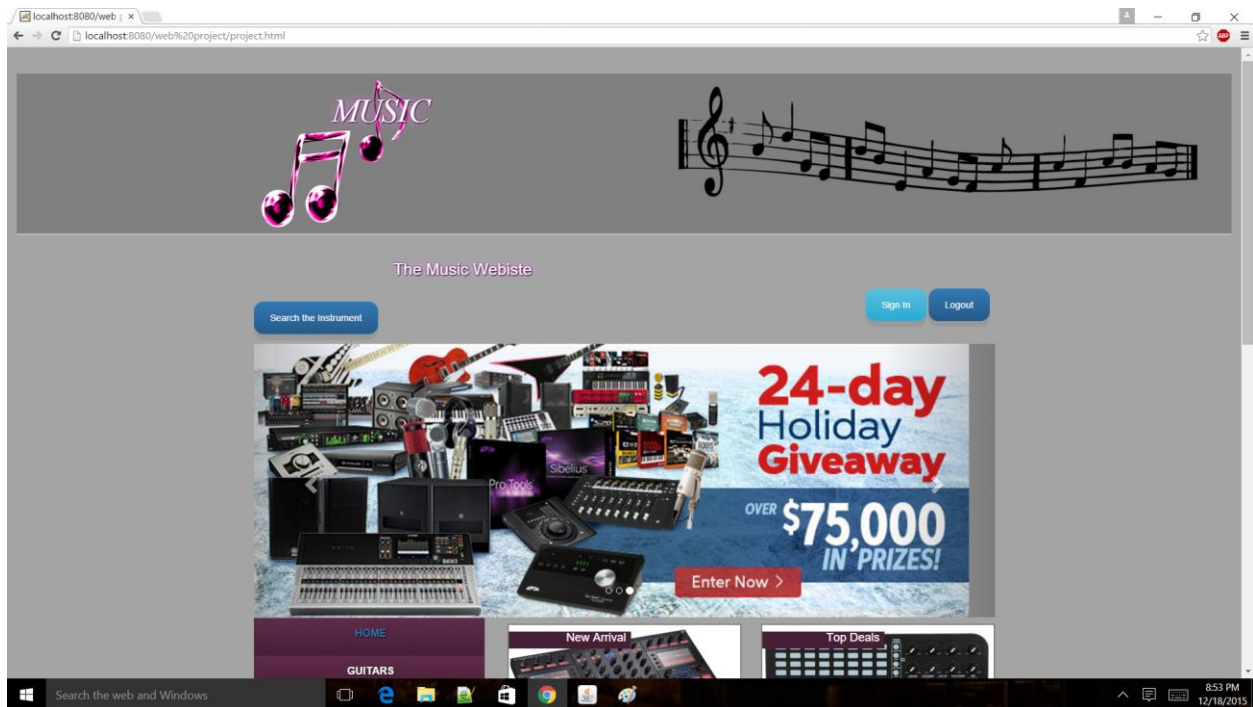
localhost:8080/web ×

localhost:8080/web%20project/project.html

MUSIC

The Music Webiste

Search the Instrument

Sign In

Logout

24-day Holiday Giveaway

OVER $75,000 IN PRIZES!

Enter Now >

Pro Tools

Sibelius

HOME

GUITARS

New Arrival

Top Deals

Search the web and Windows

8:53 PM
12/18/2015